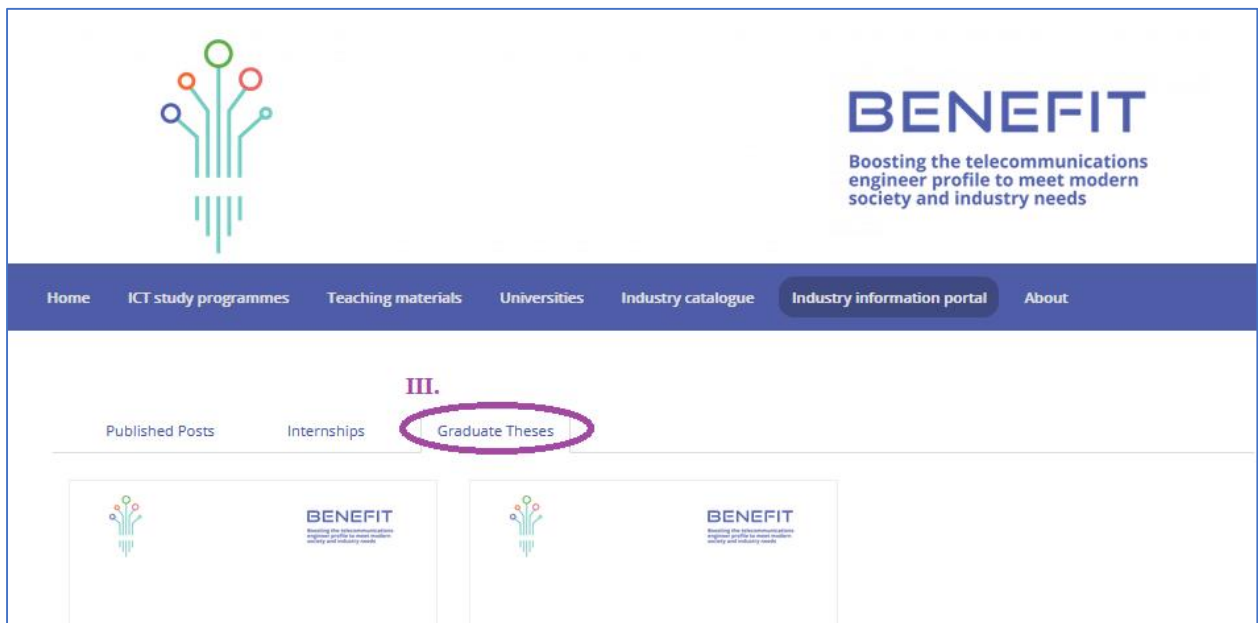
BENEFIT
Boosting the telecommunications engineer profile to meet modern society and industry needs

Home ICT study programmes Teaching materials Universities Industry catalogue Industry information portal About

III.

Published Posts Internships Graduate Theses

BENEFIT
Boosting the telecommunications engineer profile to meet modern society and industry needs

BENEFIT
Boosting the telecommunications engineer profile to meet modern society and industry needs